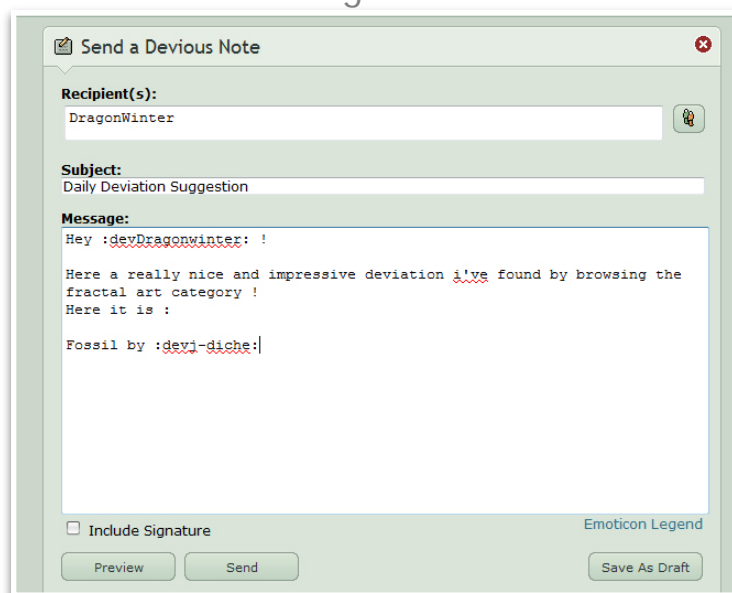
Send a Devious Note

Recipient(s):
DragonWinter

Subject:
Daily Deviation Suggestion

Message:
Hey :devDragonwinter: !

Here a really nice and impressive deviation i've found by browsing the fractal art category !
Here it is :

Fossil by :devj-diche:

Include Signature

Emoticon Legend

Preview

Send

Save As Draft